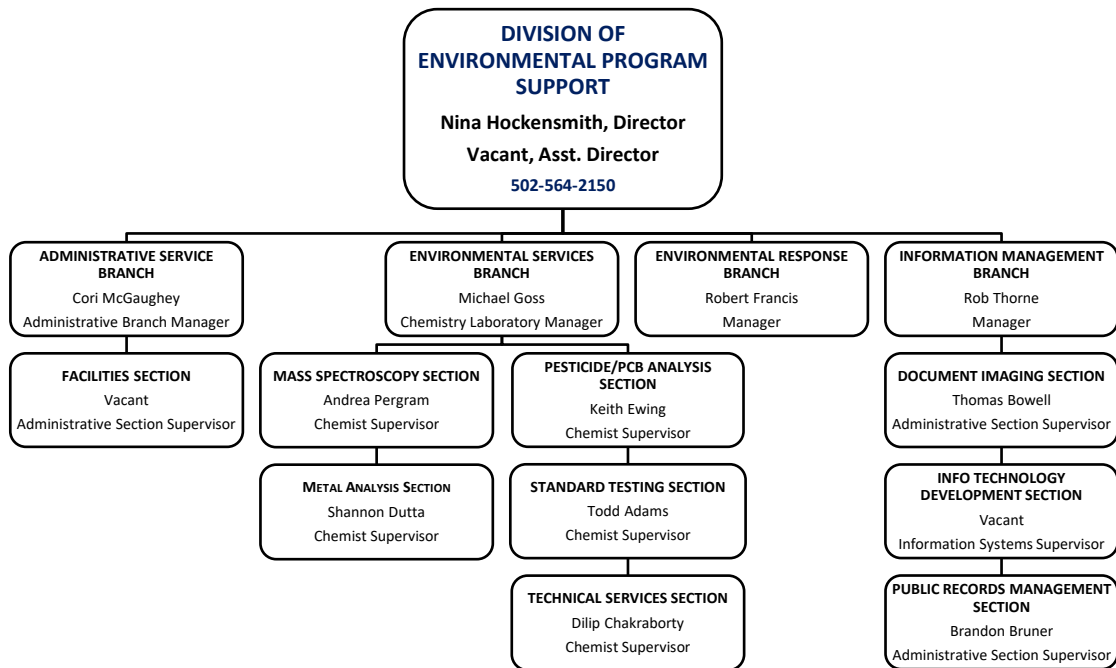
DIVISION OF ENVIRONMENTAL PROGRAM SUPPORT

Nina Hockensmith, Director

Vacant, Asst. Director

502-564-2150

ADMINISTRATIVE SERVICE BRANCH
Cori McGaughey
Administrative Branch Manager

FACILITIES SECTION
Vacant
Administrative Section Supervisor

ENVIRONMENTAL SERVICES BRANCH
Michael Goss
Chemistry Laboratory Manager

MASS SPECTROSCOPY SECTION
Andrea Pergram
Chemist Supervisor

METAL ANALYSIS SECTION
Shannon Dutta
Chemist Supervisor

PESTICIDE/PCB ANALYSIS SECTION
Keith Ewing
Chemist Supervisor

STANDARD TESTING SECTION
Todd Adams
Chemist Supervisor

TECHNICAL SERVICES SECTION
Dilip Chakraborty
Chemist Supervisor

ENVIRONMENTAL RESPONSE BRANCH
Robert Francis
Manager

INFORMATION MANAGEMENT BRANCH
Rob Thorne
Manager

DOCUMENT IMAGING SECTION
Thomas Bowell
Administrative Section Supervisor

INFO TECHNOLOGY DEVELOPMENT SECTION
Vacant
Information Systems Supervisor

PUBLIC RECORDS MANAGEMENT SECTION
Brandon Bruner
Administrative Section Supervisor